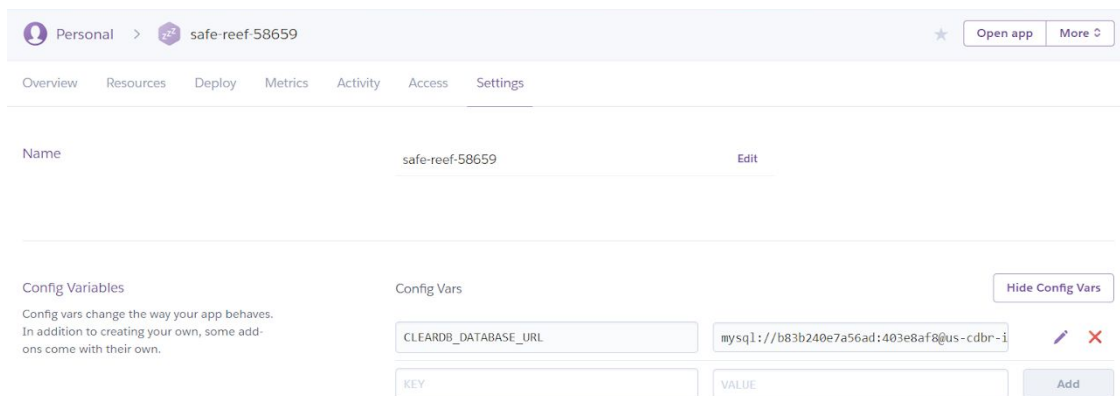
Personal > safe-reef-58659

Open app More

Overview Resources Deploy Metrics Activity Access Settings

Name

safe-reef-58659 Edit

Config Variables

Config vars change the way your app behaves. In addition to creating your own, some addons come with their own.

Config Vars

Hide Config Vars

CLEARDB_DATABASE_URL

mysql://b83b240e7a56ad:403e8af8@us-cdbr-i

KEY

VALUE

Add